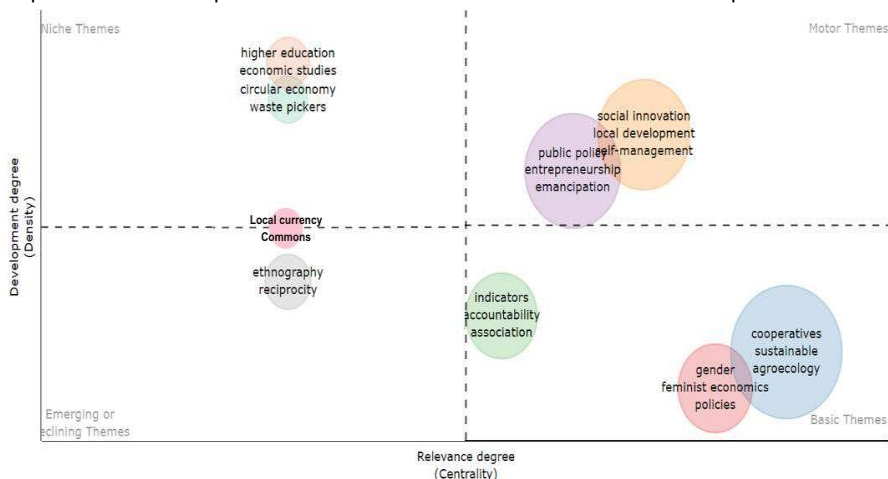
Niche Themes

Motor Themes

higher education
economic studies
circular economy
waste pickers

social innovation
local development
self-management

public policy
entrepreneurship
emancipation

Development degree
(Density)

Local currency
Commons

ethnography
reciprocity

indicators
accountability
association

cooperatives
sustainable
agroecology

gender
feminist economics
policies

Emerging or
eclining Themes

Basic Themes

Relevance degree
(Centrality)